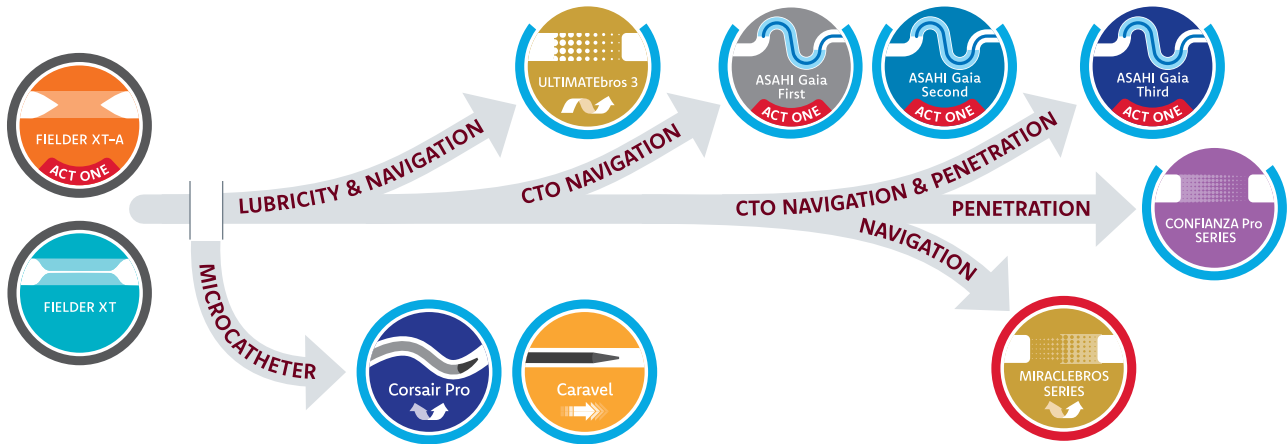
FIELDER XT-A
ACT ONE

FIELDER XT

LUBRICITY & NAVIGATION

ULTIMATEbros 3

CTO NAVIGATION

ASAHI Gaia First
ACT ONE

ASAHI Gaia Second
ACT ONE

CTO NAVIGATION & PENETRATION

ASAHI Gaia Third
ACT ONE

PENETRATION

CONFIANZA Pro SERIES

NAVIGATION

MIRACLEBROS SERIES

MICROCATHETER

Corsair Pro

Caravel